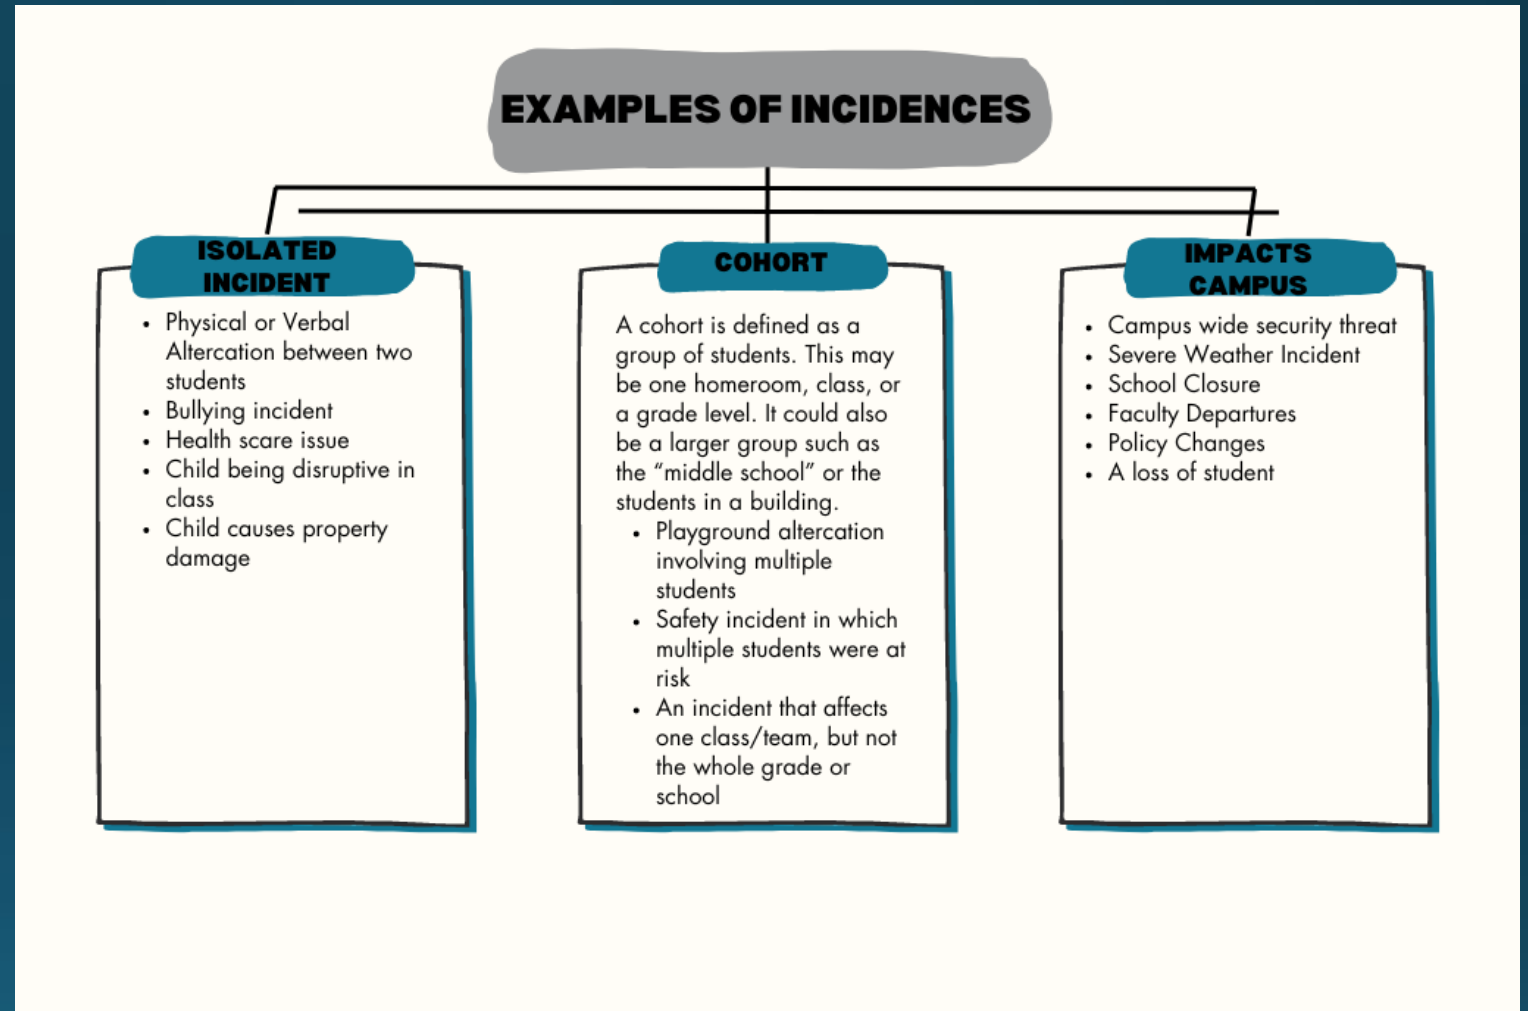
EXAMPLES OF INCIDENCES

ISOLATED INCIDENT

- Physical or Verbal Altercation between two students
- Bullying incident
- Health scare issue
- Child being disruptive in class
- Child causes property damage

COHORT

A cohort is defined as a group of students. This may be one homeroom, class, or a grade level. It could also be a larger group such as the "middle school" or the students in a building.

- Playground altercation involving multiple students
- Safety incident in which multiple students were at risk
- An incident that affects one class/team, but not the whole grade or school

IMPACTS CAMPUS

- Campus wide security threat
- Severe Weather Incident
- School Closure
- Faculty Departures
- Policy Changes
- A loss of student